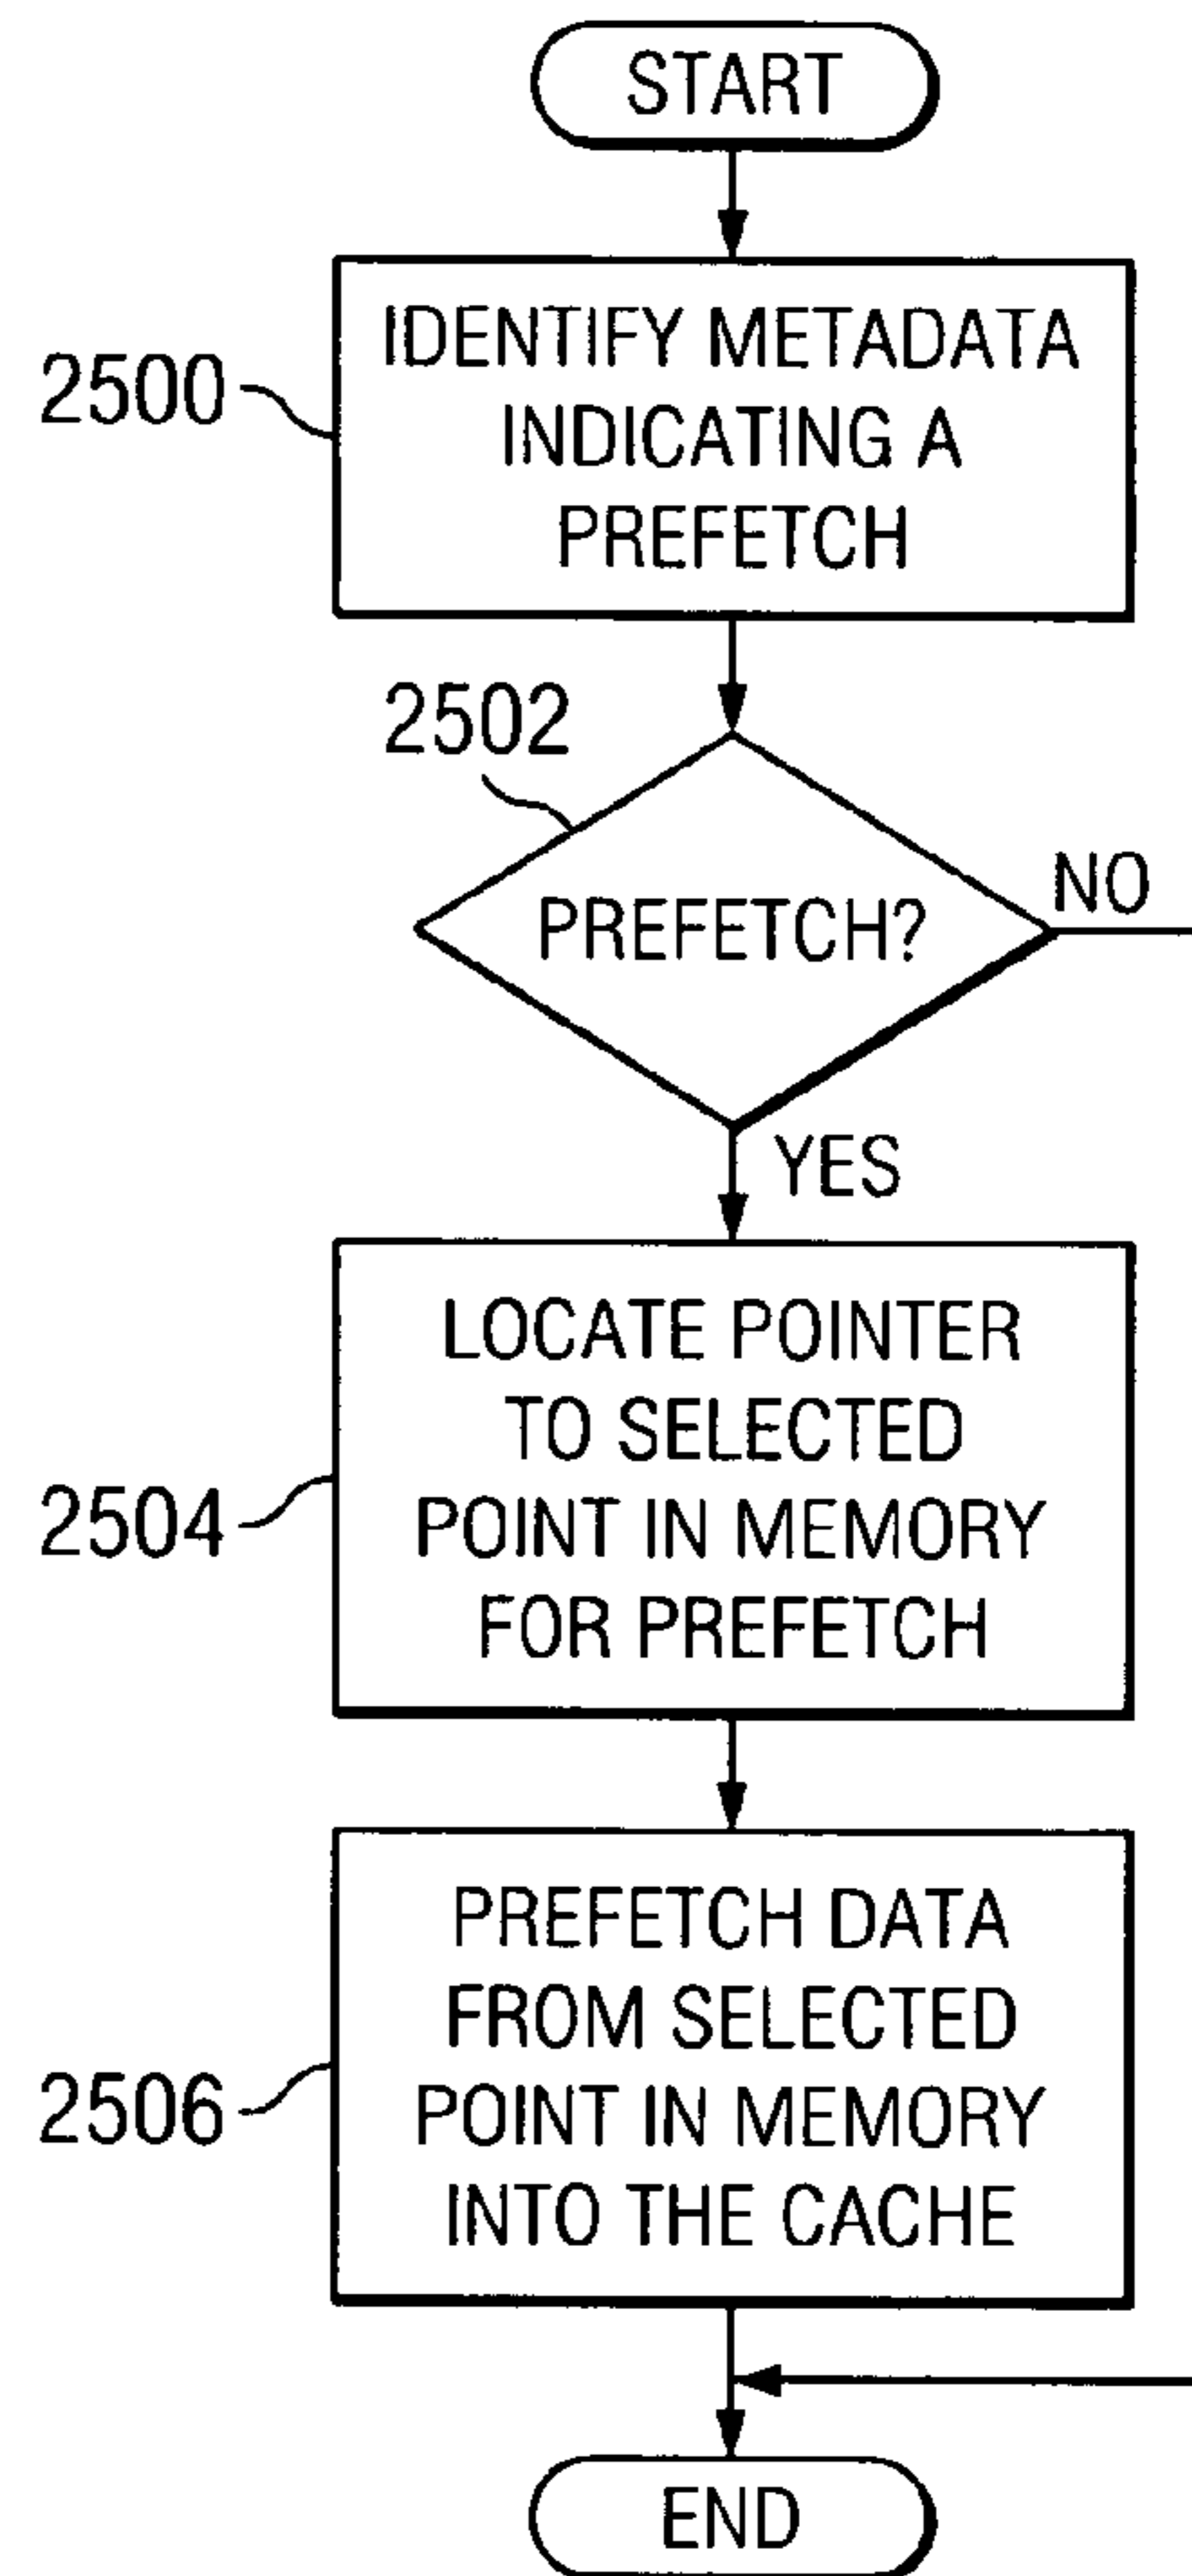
START

2500

IDENTIFY METADATA INDICATING A PREFETCH

2502

PREFETCH?

NO

YES

2504

LOCATE POINTER TO SELECTED POINT IN MEMORY FOR PREFETCH

2506

PREFETCH DATA FROM SELECTED POINT IN MEMORY INTO THE CACHE

END